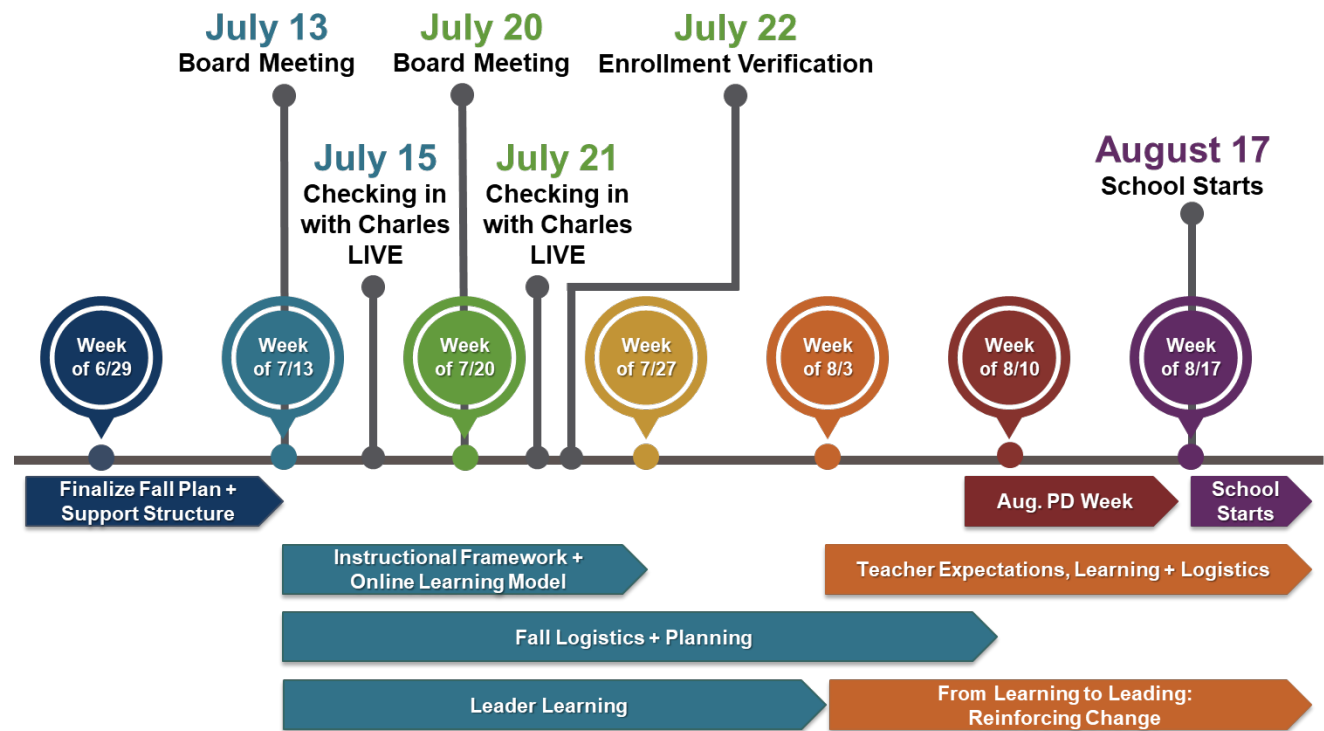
July 13
Board Meeting

July 20
Board Meeting

July 22
Enrollment Verification

July 15
Checking in with Charles LIVE

July 21
Checking in with Charles LIVE

August 17
School Starts

Week of 6/29

Week of 7/13

Week of 7/20

Week of 7/27

Week of 8/3

Week of 8/10

Week of 8/17

Finalize Fall Plan + Support Structure

Aug. PD Week

School Starts

Instructional Framework + Online Learning Model

Teacher Expectations, Learning + Logistics

Fall Logistics + Planning

Leader Learning

From Learning to Leading: Reinforcing Change